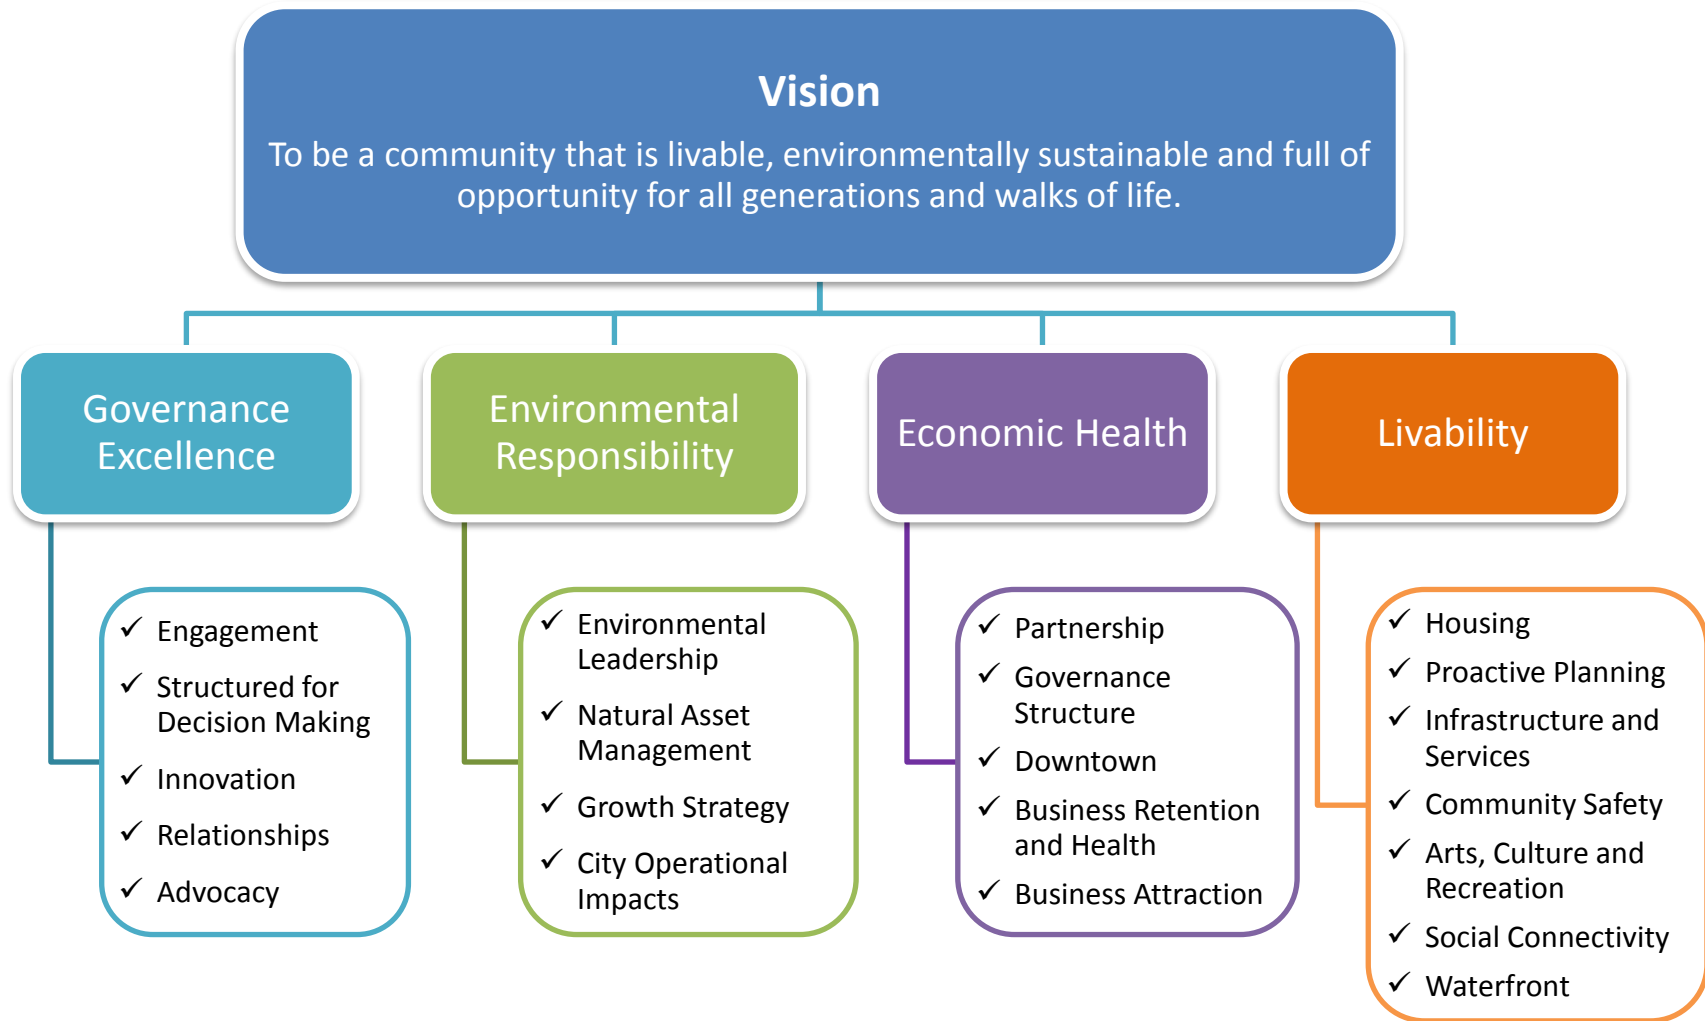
Vision

To be a community that is livable, environmentally sustainable and full of opportunity for all generations and walks of life.

Governance Excellence

✓ Engagement
✓ Structured for Decision Making
✓ Innovation
✓ Relationships
✓ Advocacy

Environmental Responsibility

✓ Environmental Leadership
✓ Natural Asset Management
✓ Growth Strategy
✓ City Operational Impacts

Economic Health

✓ Partnership
✓ Governance Structure
✓ Downtown
✓ Business Retention and Health
✓ Business Attraction

Livability

✓ Housing
✓ Proactive Planning
✓ Infrastructure and Services
✓ Community Safety
✓ Arts, Culture and Recreation
✓ Social Connectivity
✓ Waterfront